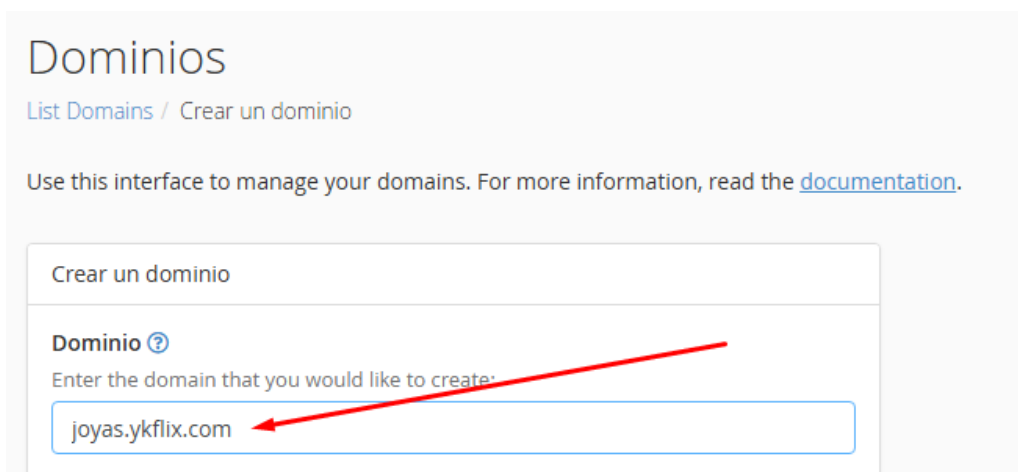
Dominios

List Domains / Crear un dominio

Use this interface to manage your domains. For more information, read the documentation.

Crear un dominio

Dominio ?

Enter the domain that you would like to create:

joyas.ykflix.com